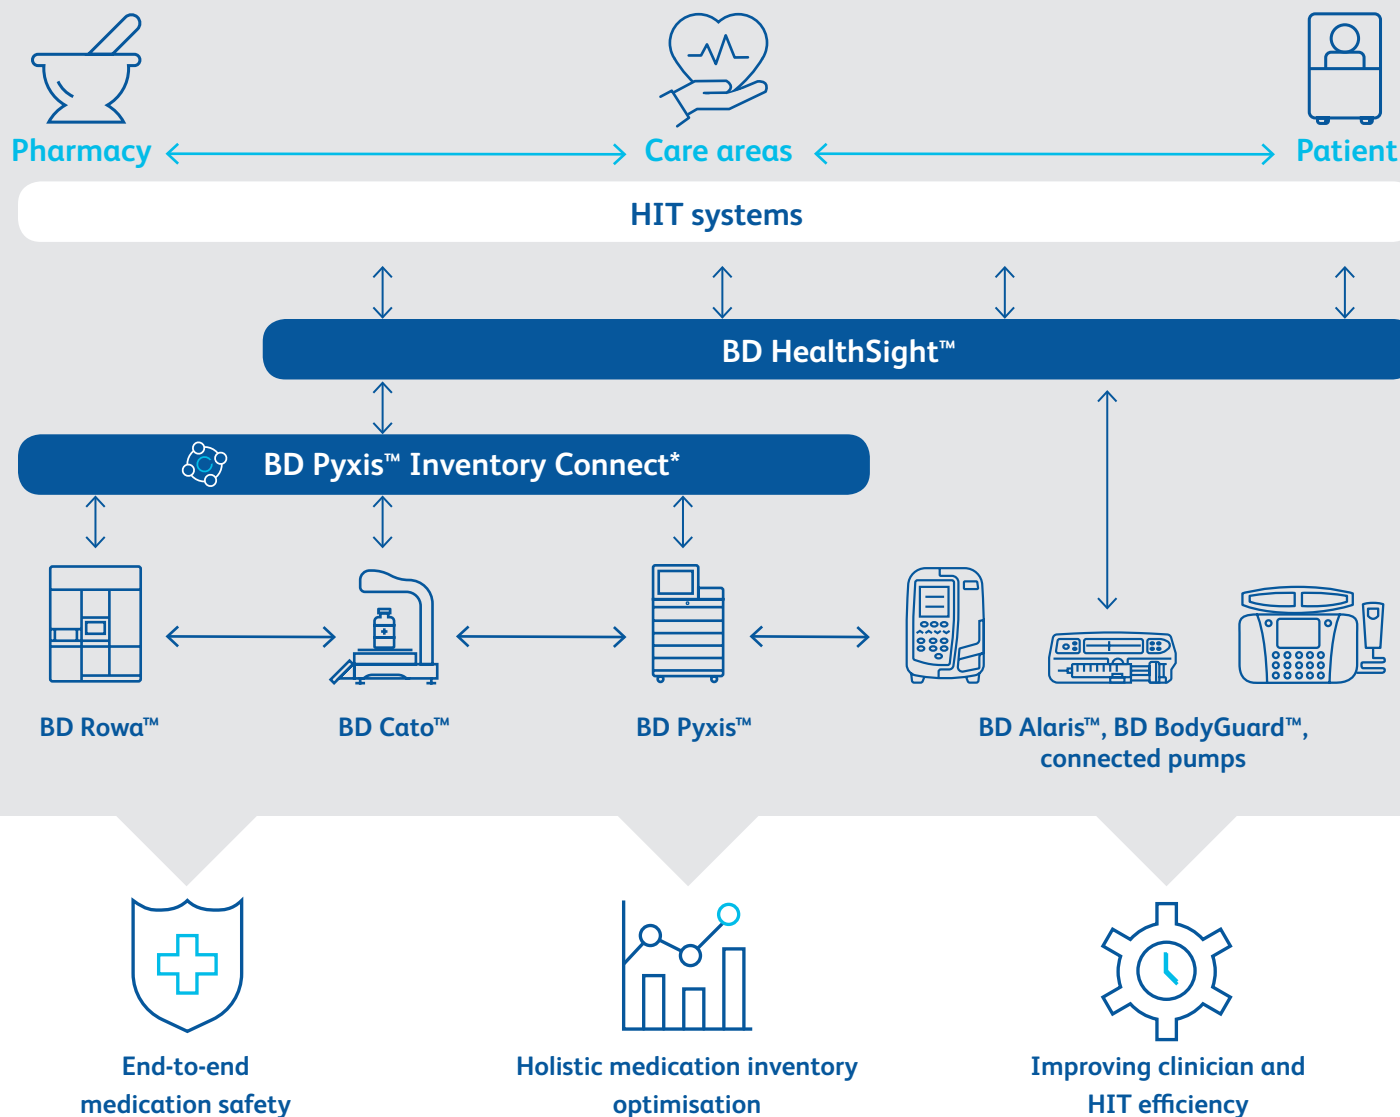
Pharmacy

Care areas

Patient

HIT systems

BD HealthSight™

BD Pyxis™ Inventory Connect*

BD Rowa™

BD Cato™

BD Pyxis™

BD Alaris™, BD BodyGuard™, connected pumps

End-to-end medication safety

Holistic medication inventory optimisation

Improving clinician and HIT efficiency